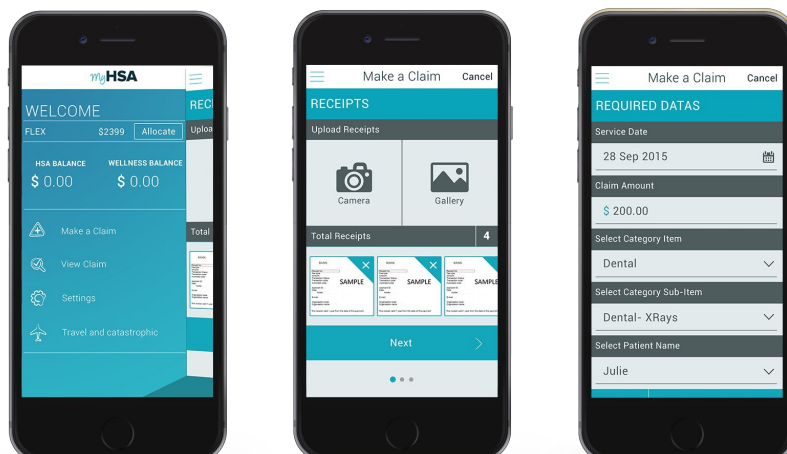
myHSA

WELCOME

FLEX $2399 Allocate

HSA BALANCE $ 0.00

WELLNESS BALANCE $ 0.00

Make a Claim

View Claim

Settings

Travel and catastrophic

RECI

Uploa

Total

Make a Claim Cancel

RECEIPTS

Upload Receipts

Camera

Gallery

Total Receipts 4

SAMPLE

SAMPLE

SAMPLE

Next

Make a Claim Cancel

REQUIRED DATAS

Service Date

28 Sep 2015

Claim Amount

$ 200.00

Select Category Item

Dental

Select Category Sub-Item

Dental- XRays

Select Patient Name

Julie